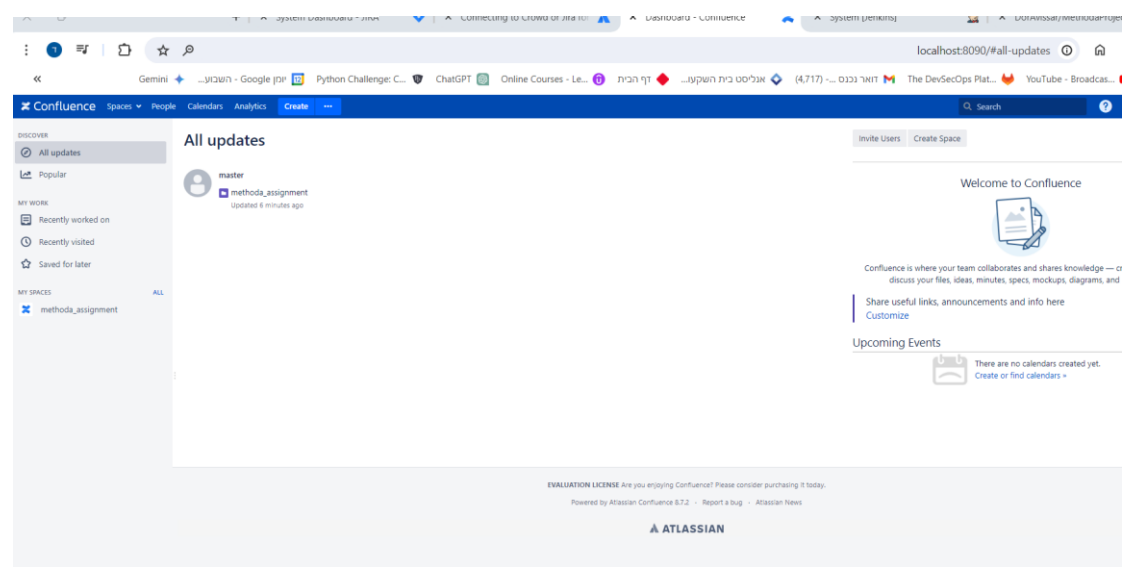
System Dashboard - JIRA | Connecting to Crowd or Jira for | Dashboard - Confluence | System [Jenkins] | DorAvissar/MethodaProject

localhost:8090/#all-updates

«  Gemini  יומן Google - השבוע...  Python Challenge: C...  ChatGPT  Online Courses - Le...  דף הבית  אנליסט בית השקעו...  (4,717) - דואר נכנס ...  The DevSecOps Plat...  YouTube - Broadcas...

Confluence  Spaces  People  Calendars  Analytics  Create  ···  Search  ?

DISCOVER
All updates
Popular

MY WORK
Recently worked on
Recently visited
Saved for later

MY SPACES  ALL
methoda_assignment

All updates

master
methoda_assignment
Updated 6 minutes ago

Invite Users  Create Space

Welcome to Confluence

Confluence is where your team collaborates and shares knowledge — cr discuss your files, ideas, minutes, specs, mockups, diagrams, and

Share useful links, announcements and info here
Customize

Upcoming Events

There are no calendars created yet.
Create or find calendars »

EVALUATION LICENSE Are you enjoying Confluence? Please consider purchasing it today.

Powered by Atlassian Confluence 8.7.2 · Report a bug · Atlassian News

ATLASSIAN